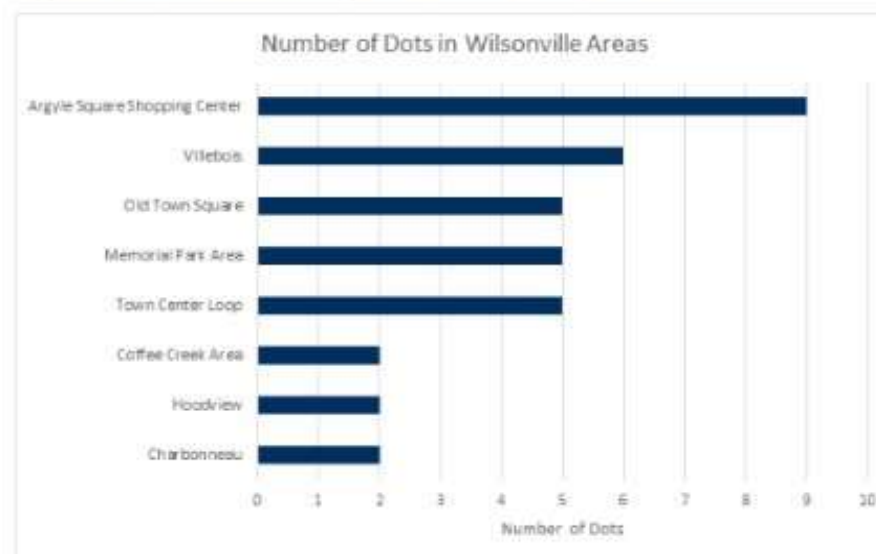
Number of Dots in Wilsonville Areas

Argyle Square Shopping Center
Villebois
Old Town Square
Memorial Park Area
Town Center Loop
Coffee Creek Area
Hoodview
Charbonneau

0 1 2 3 4 5 6 7 8 9 10

Number of Dots